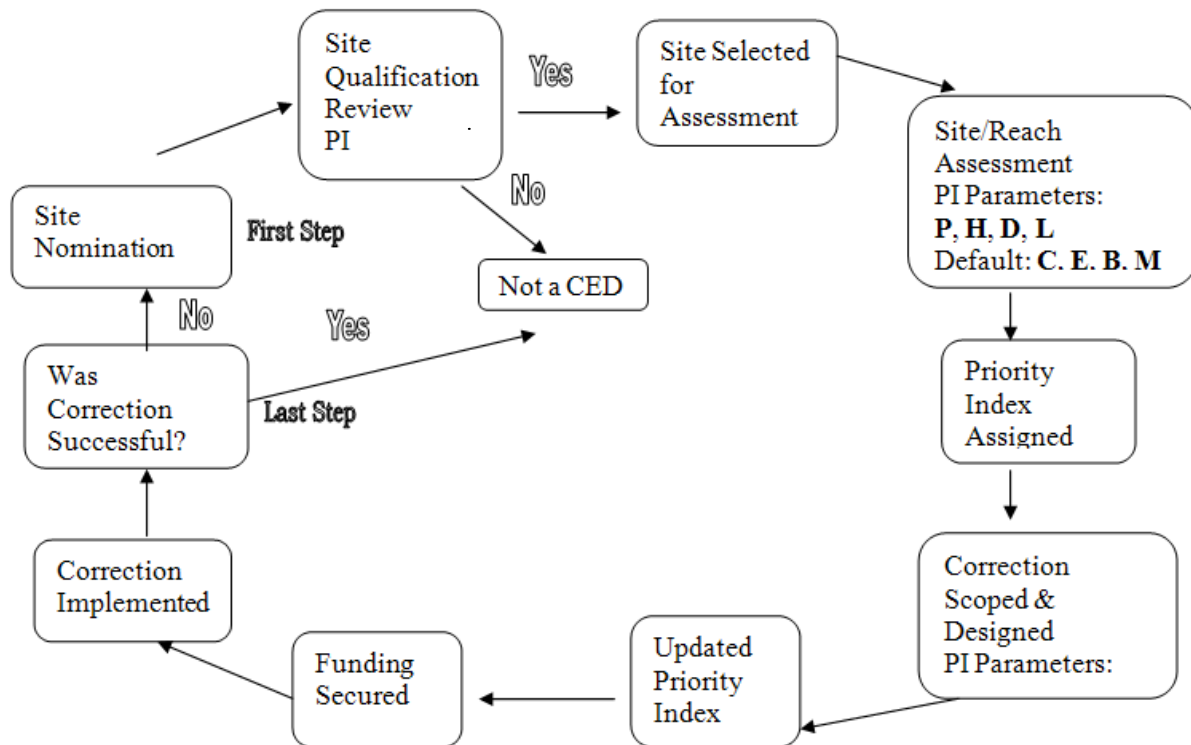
Site Nomination

First Step

Site Qualification Review PI

Yes

Site Selected for Assessment

No

Not a CED

Site/Reach Assessment PI Parameters: **P, H, D, L** Default: **C. E. B. M**

Priority Index Assigned

Correction Scoped & Designed PI Parameters:

Updated Priority Index

Funding Secured

Correction Implemented

Was Correction Successful?

No

Yes

Last Step